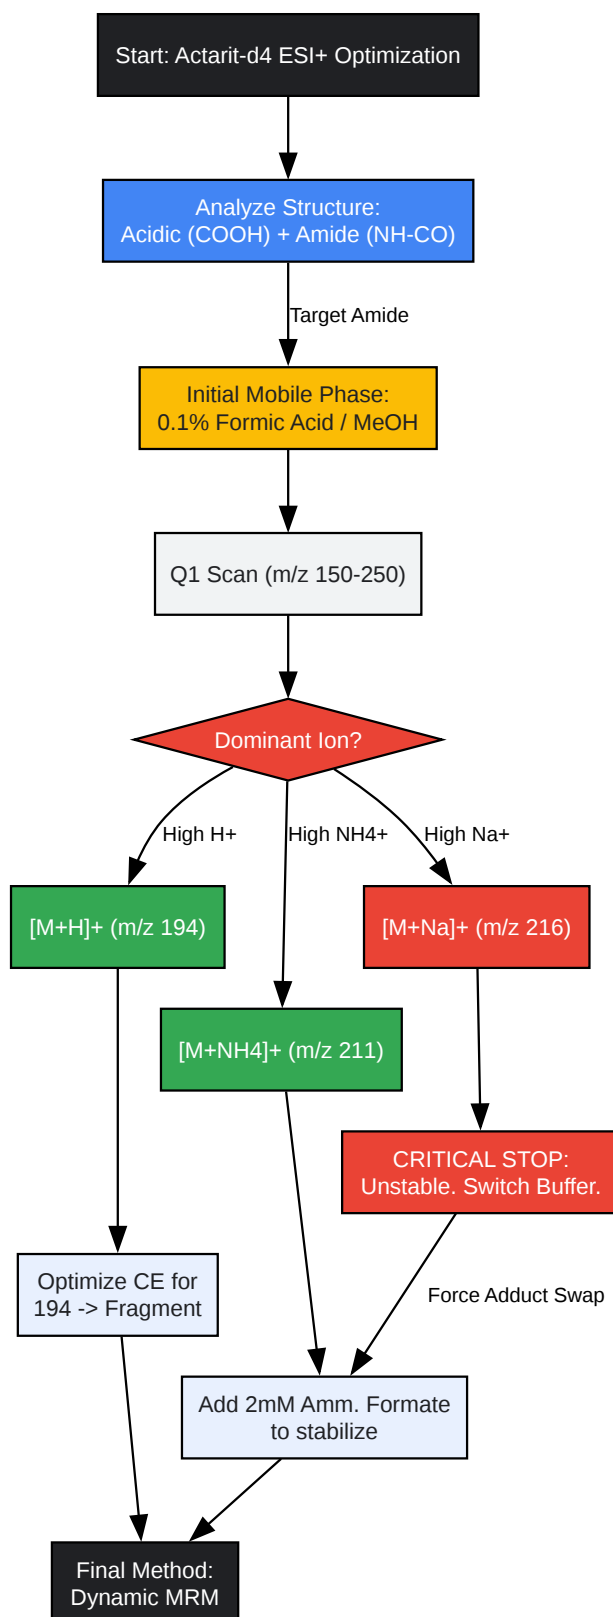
Start: Actarit-d4 ESI+ Optimization

Analyze Structure:
Acidic (COOH) + Amide (NH-CO)

Target Amide

Initial Mobile Phase:
0.1% Formic Acid / MeOH

Q1 Scan (m/z 150-250)

Dominant Ion?

High H+

High NH4+

High Na+

[M+H]+ (m/z 194)

[M+Na]+ (m/z 216)

[M+NH4]+ (m/z 211)

CRITICAL STOP:
Unstable. Switch Buffer.

Force Adduct Swap

Optimize CE for
194 -> Fragment

Add 2mM Amm. Formate
to stabilize

Final Method:
Dynamic MRM